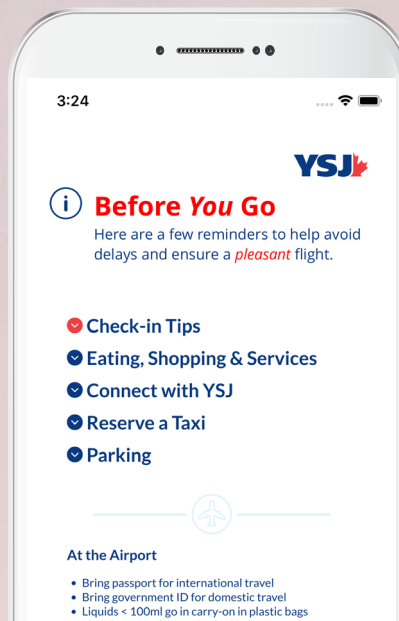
3:24

YSJ

Before *You* Go

Here are a few reminders to help avoid delays and ensure a *pleasant* flight.

Check-in Tips

Eating, Shopping & Services

Connect with YSJ

Reserve a Taxi

Parking

At the Airport

- Bring passport for international travel
- Bring government ID for domestic travel
- Liquids < 100ml go in carry-on in plastic bags